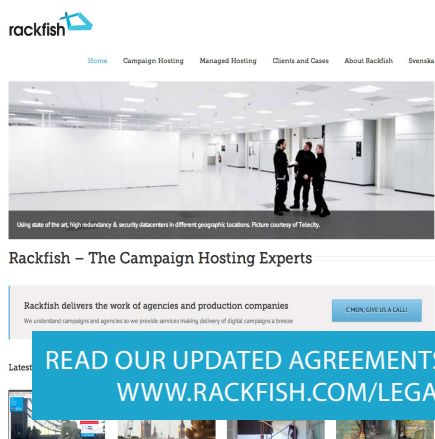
rackfish

Home Campaign Hosting Managed Hosting Clients and Cases About Rackfish Svenska

Using state of the art, high redundancy & security datacenters in different geographic locations. Picture courtesy of Telecity.

Rackfish – The Campaign Hosting Experts

Rackfish delivers the work of agencies and production companies

We understand campaigns and agencies so we provide services making delivery of digital campaigns a breeze

C'MON, GIVE US A CALL!

Latest

READ OUR UPDATED AGREEMENTS
WWW.RACKFISH.COM/LEGA